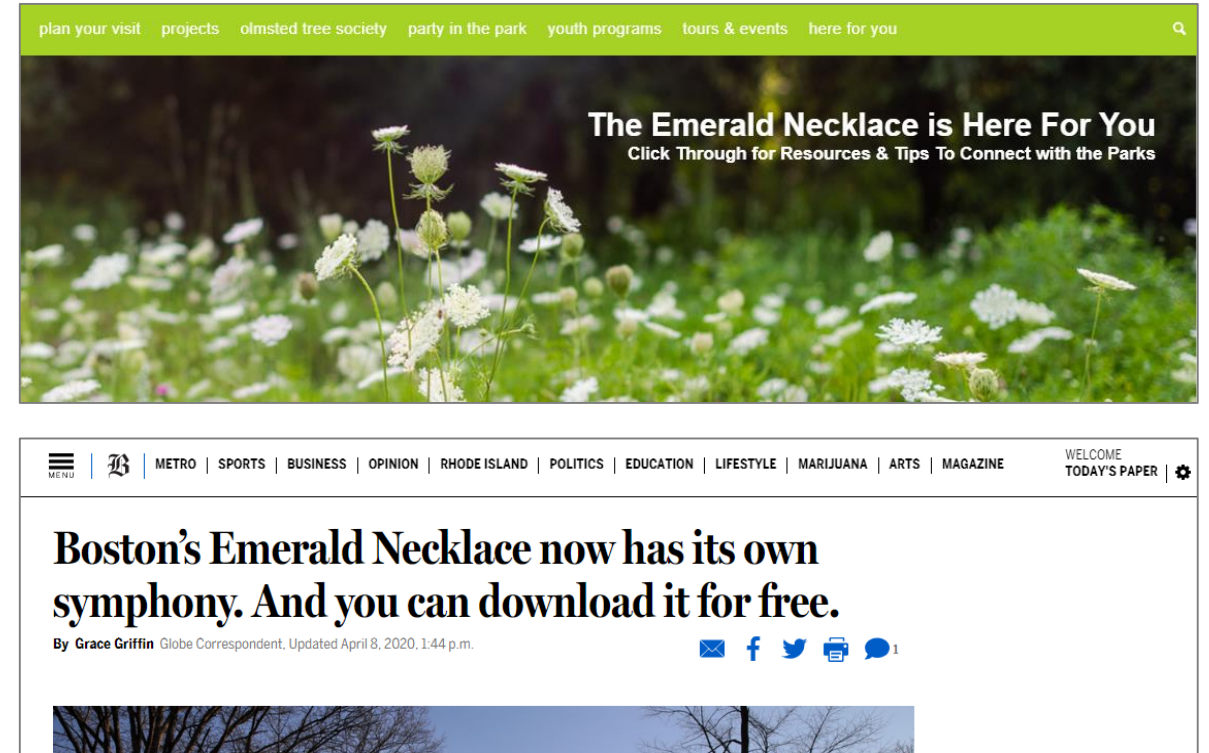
plan your visit projects olmsted tree society party in the park youth programs tours & events here for you

The Emerald Necklace is Here For You
Click Through for Resources & Tips To Connect with the Parks

MENU | B | METRO | SPORTS | BUSINESS | OPINION | RHODE ISLAND | POLITICS | EDUCATION | LIFESTYLE | MARIJUANA | ARTS | MAGAZINE

WELCOME
TODAY'S PAPER

Boston's Emerald Necklace now has its own symphony. And you can download it for free.

By Grace Griffin Globe Correspondent, Updated April 8, 2020, 1:44 p.m.

1